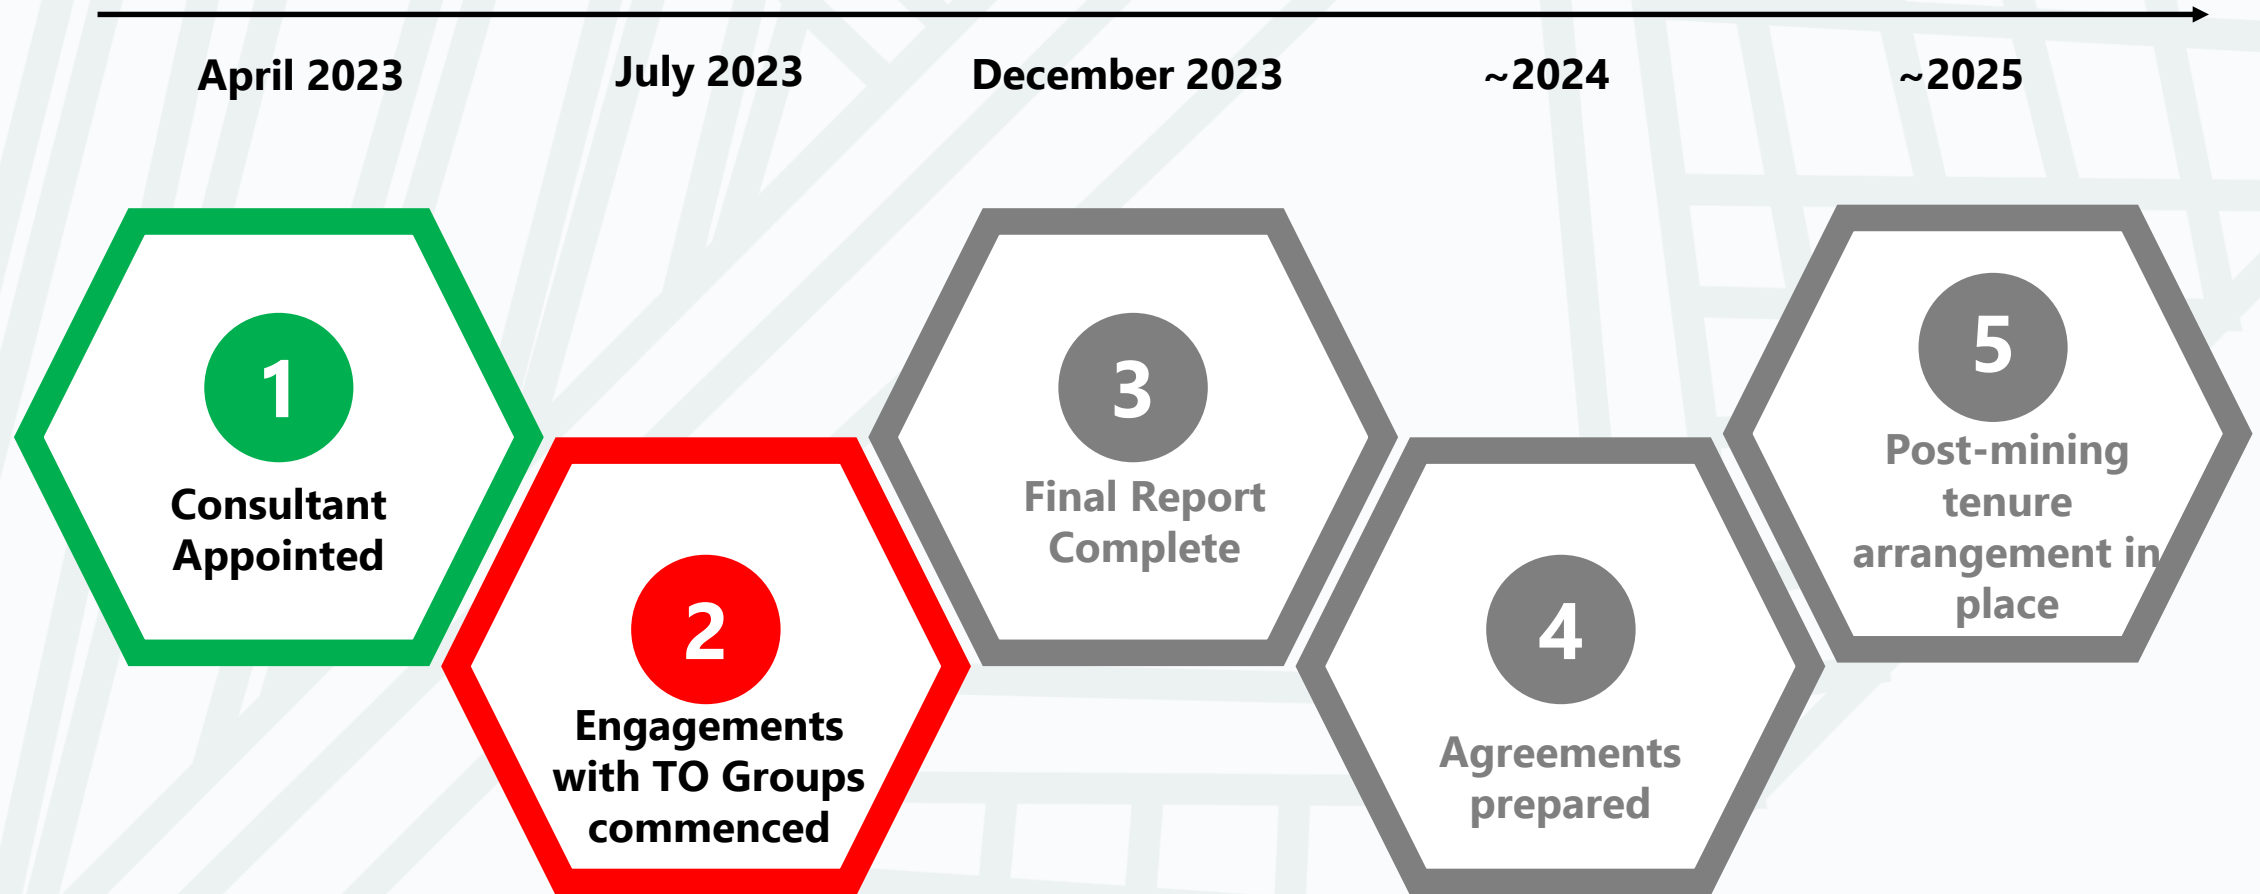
April 2023

July 2023

December 2023

~2024

~2025

1
Consultant Appointed

2
Engagements with TO Groups commenced

3
Final Report Complete

4
Agreements prepared

5
Post-mining tenure arrangement in place